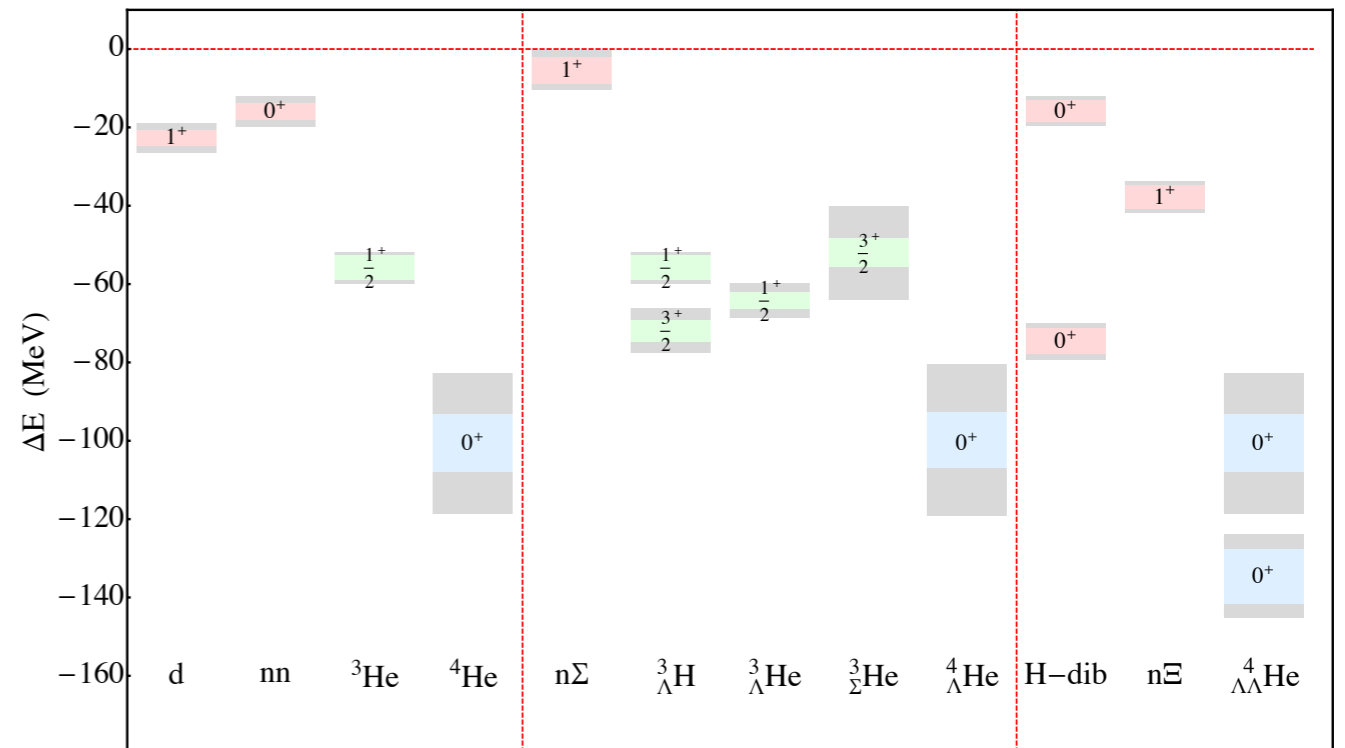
0
−20
−40
−60
−80
−100
−120
−140
−160

ΔE (MeV)

$1^+$
$0^+$
$\frac{1}{2}^+$
$0^+$
$1^+$
$\frac{1}{2}^+$
$\frac{3}{2}^+$
$\frac{1}{2}^+$
$\frac{3}{2}^+$
$0^+$
$0^+$
$0^+$
$1^+$
$0^+$
$0^+$

d
nn
$^3$He
$^4$He
nΣ
$^3_\Lambda$H
$^3_\Lambda$He
$^3_\Sigma$He
$^4_\Lambda$He
H−dib
nΞ
$^4_{\Lambda\Lambda}$He